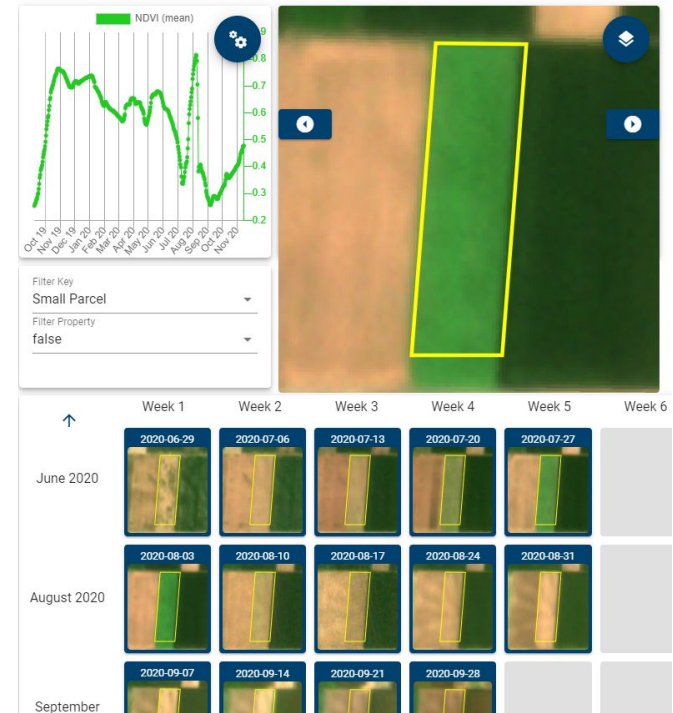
NDVI (mean)

0.9
0.8
0.7
0.6
0.5
0.4
0.3
0.2

Oct 19
Nov 19
Dec 19
Jan 20
Feb 20
Mar 20
Apr 20
May 20
Jun 20
Jul 20
Aug 20
Sep 20
Oct 20
Nov 20

Filter Key
Small Parcel
Filter Property
false

Week 1 Week 2 Week 3 Week 4 Week 5 Week 6

June 2020
2020-06-29
2020-07-06
2020-07-13
2020-07-20
2020-07-27

August 2020
2020-08-03
2020-08-10
2020-08-17
2020-08-24
2020-08-31

September
2020-09-07
2020-09-14
2020-09-21
2020-09-28